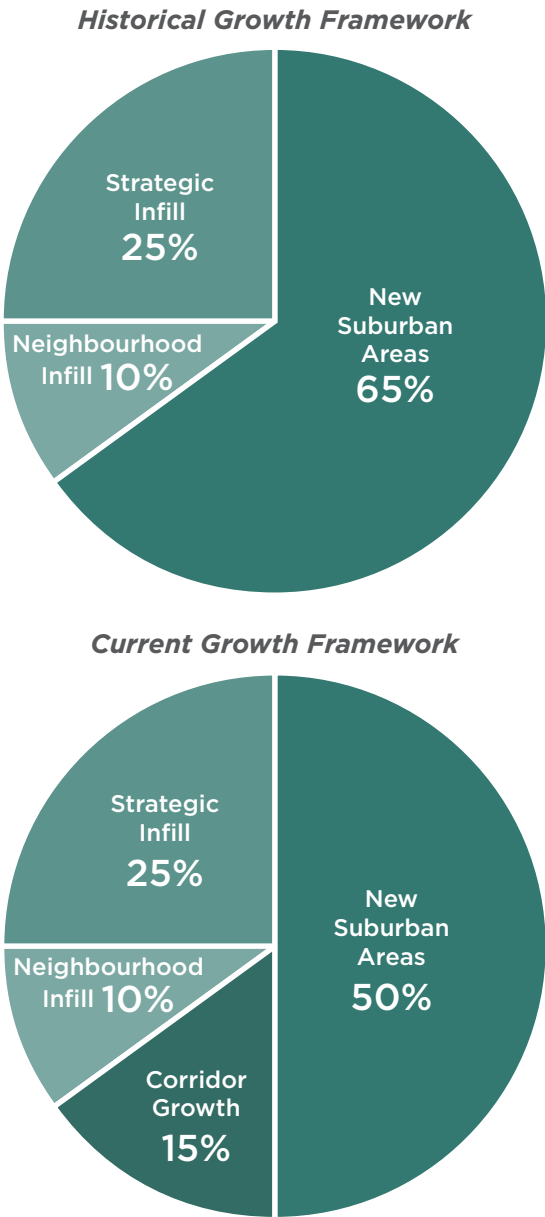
Historical Growth Framework

Strategic Infill 25%

New Suburban Areas 65%

Neighbourhood Infill 10%

Current Growth Framework

Strategic Infill 25%

New Suburban Areas 50%

Neighbourhood Infill 10%

Corridor Growth 15%